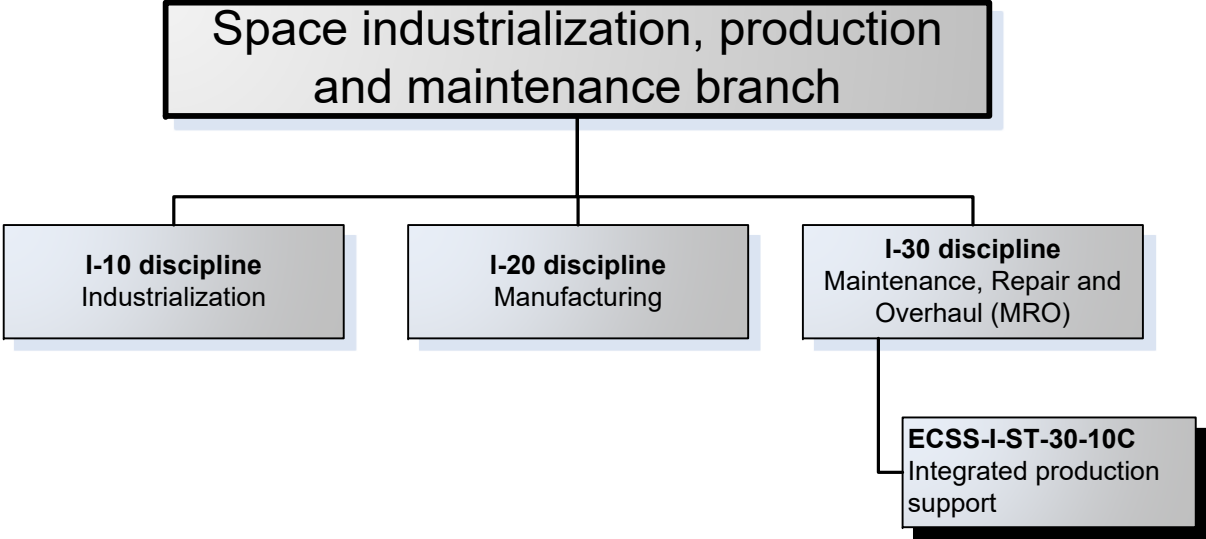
Space industrialization, production and maintenance branch

**I-10 discipline**
Industrialization

**I-20 discipline**
Manufacturing

**I-30 discipline**
Maintenance, Repair and Overhaul (MRO)

**ECSS-I-ST-30-10C**
Integrated production support